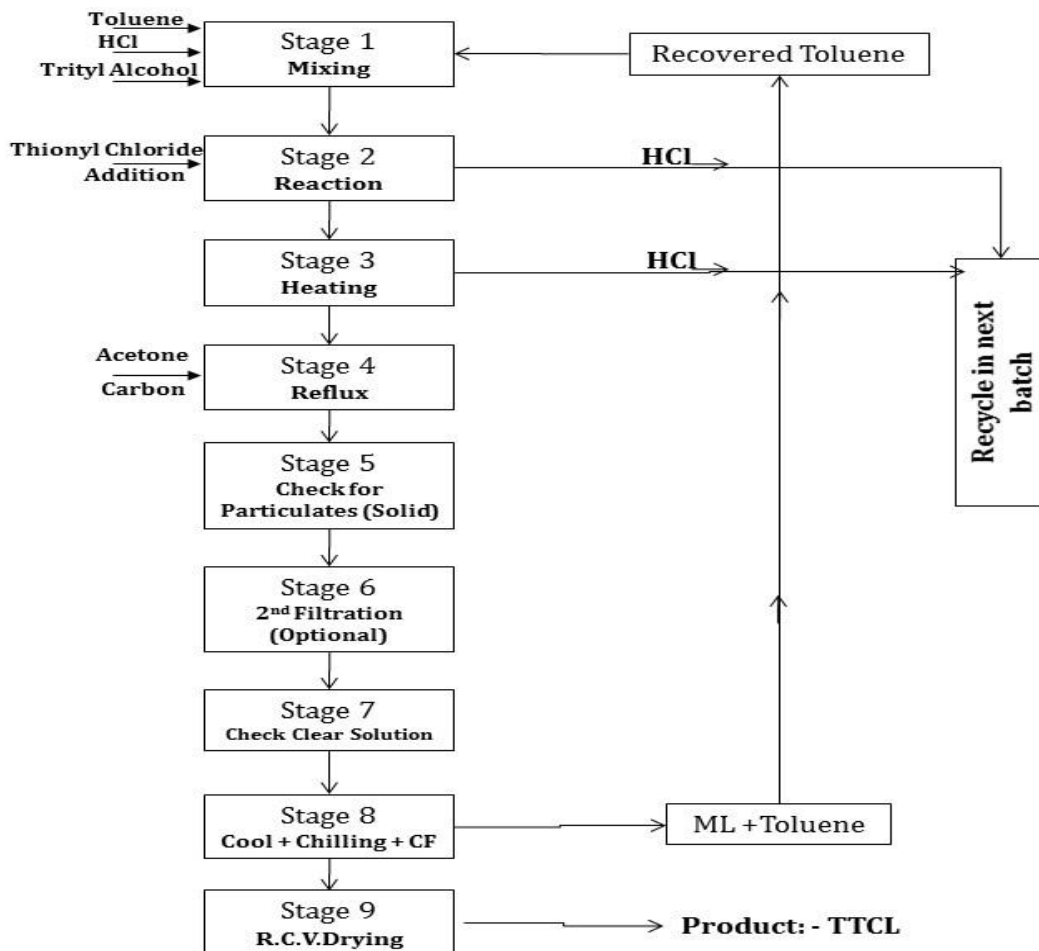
Toluene
HCl
Trityl Alcohol

Stage 1
Mixing

Recovered Toluene

Thionyl Chloride
Addition

Stage 2
Reaction

HCl

Stage 3
Heating

HCl

Recycle in next batch

Acetone
Carbon

Stage 4
Reflux

Stage 5
Check for Particulates (Solid)

Stage 6
2nd Filtration (Optional)

Stage 7
Check Clear Solution

Stage 8
Cool + Chilling + CF

ML + Toluene

Stage 9
R.C.V.Drying

Product: - TTCL